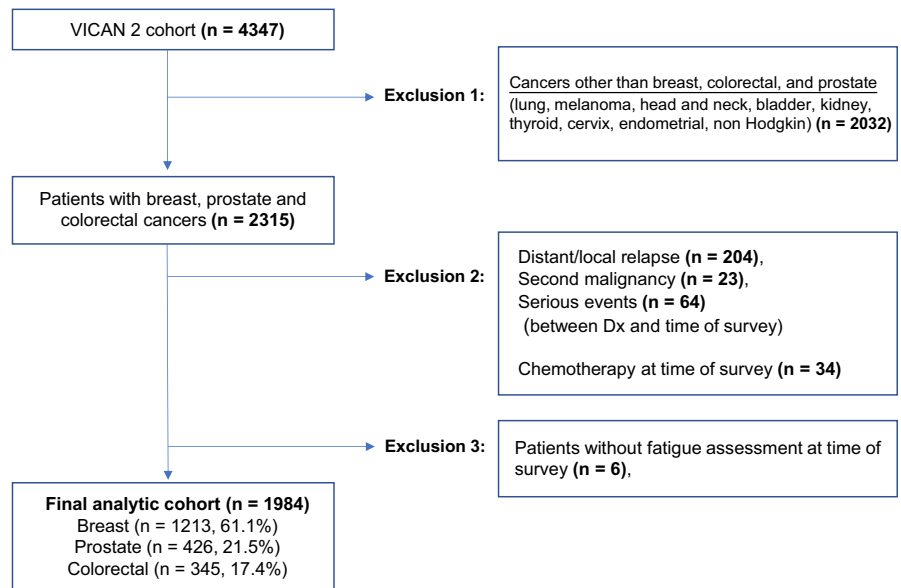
VICAN 2 cohort **(n = 4347)**

**Exclusion 1:**

Cancers other than breast, colorectal, and prostate (lung, melanoma, head and neck, bladder, kidney, thyroid, cervix, endometrial, non Hodgkin) **(n = 2032)**

Patients with breast, prostate and colorectal cancers **(n = 2315)**

**Exclusion 2:**

Distant/local relapse **(n = 204)**,
Second malignancy **(n = 23)**,
Serious events **(n = 64)**
(between Dx and time of survey)

Chemotherapy at time of survey **(n = 34)**

**Exclusion 3:**

Patients without fatigue assessment at time of survey **(n = 6)**,

**Final analytic cohort (n = 1984)**
Breast (n = 1213, 61.1%)
Prostate (n = 426, 21.5%)
Colorectal (n = 345, 17.4%)